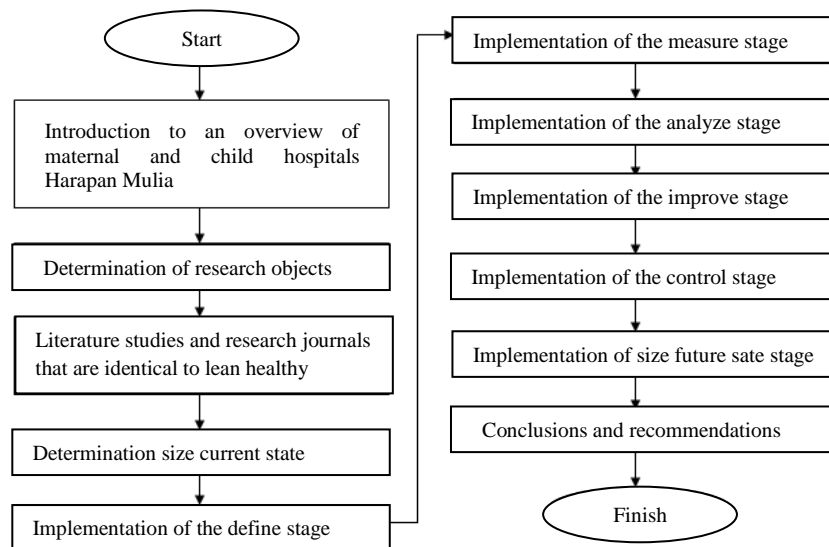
Start

Introduction to an overview of maternal and child hospitals Harapan Mulia

Determination of research objects

Literature studies and research journals that are identical to lean healthy

Determination size current state

Implementation of the define stage

Implementation of the measure stage

Implementation of the analyze stage

Implementation of the improve stage

Implementation of the control stage

Implementation of size future sate stage

Conclusions and recommendations

Finish